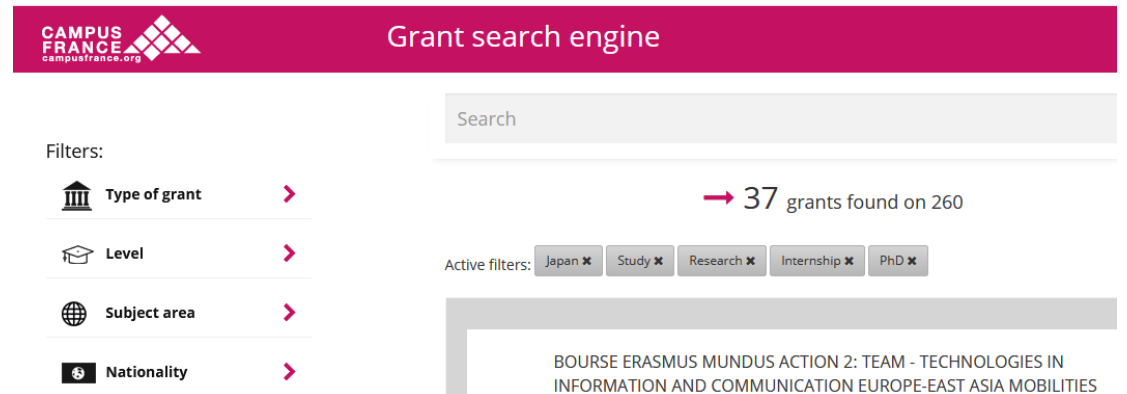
CAMPUS FRANCE
campusfrance.org

Grant search engine

Search

Filters:

Type of grant

Level

Subject area

Nationality

37 grants found on 260

Active filters: Japan ✖ Study ✖ Research ✖ Internship ✖ PhD ✖

BOURSE ERASMUS MUNDUS ACTION 2: TEAM - TECHNOLOGIES IN INFORMATION AND COMMUNICATION EUROPE-EAST ASIA MOBILITIES